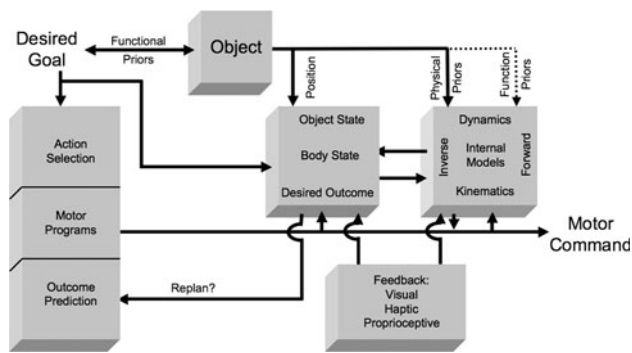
Desired Goal

Functional Priors

Object

Position

Physical Priors

Function Priors

Action Selection

Motor Programs

Outcome Prediction

Object State

Body State

Desired Outcome

Dynamics

Inverse

Internal Models

Forward

Kinematics

Motor Command

Replan?

Feedback: Visual Haptic Proprioceptive